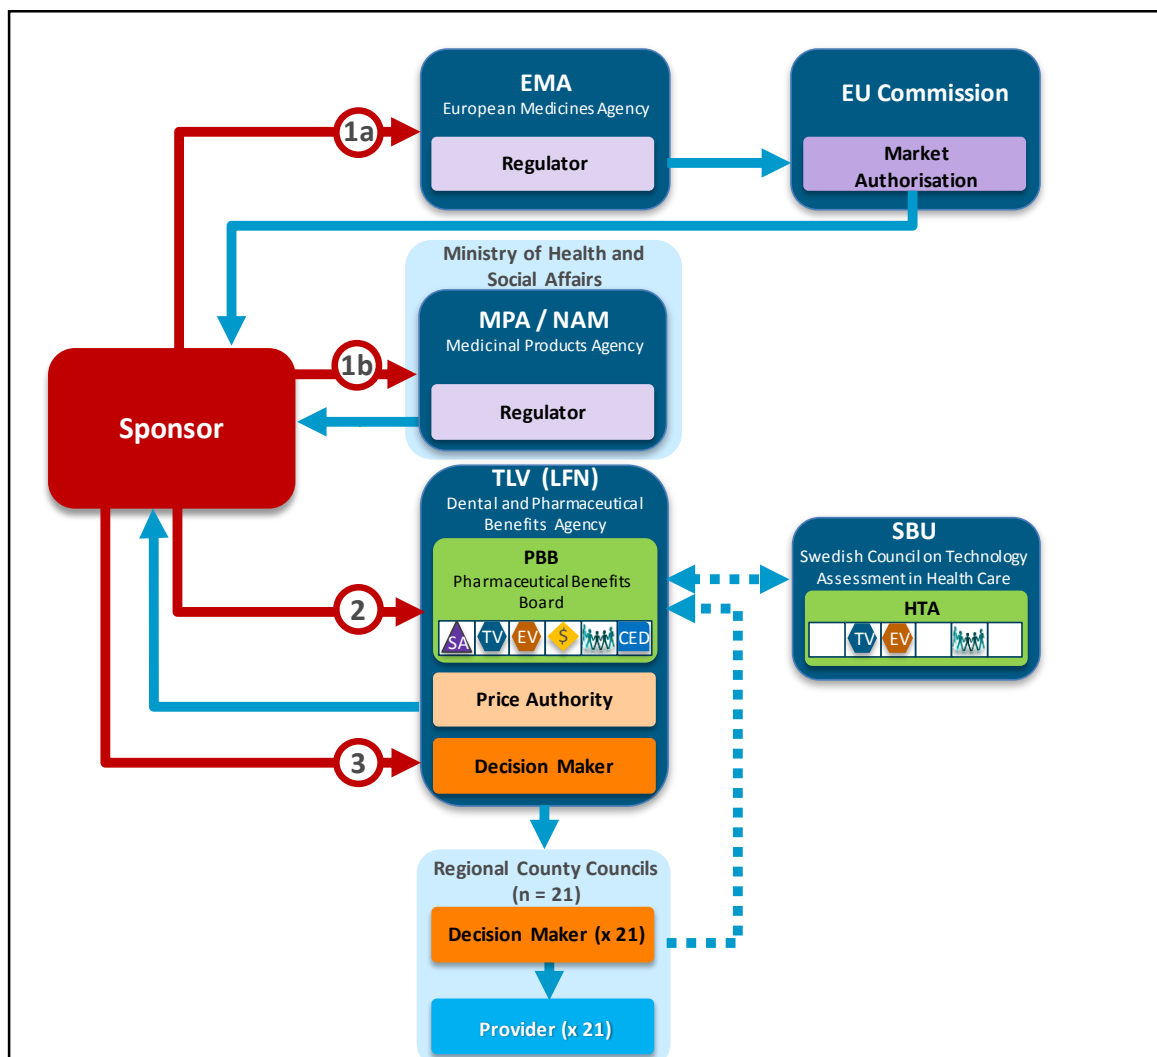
EMA
European Medicines Agency
Regulator

EU Commission
Market Authorisation

1a

Ministry of Health and Social Affairs
MPA / NAM
Medicinal Products Agency
Regulator

1b

Sponsor

TLV (LFN)
Dental and Pharmaceutical Benefits Agency
PBB
Pharmaceutical Benefits Board
SA TV EV $ CED
Price Authority
Decision Maker

2

3

SBU
Swedish Council on Technology Assessment in Health Care
HTA
TV EV

Regional County Councils (n = 21)
Decision Maker (x 21)
Provider (x 21)